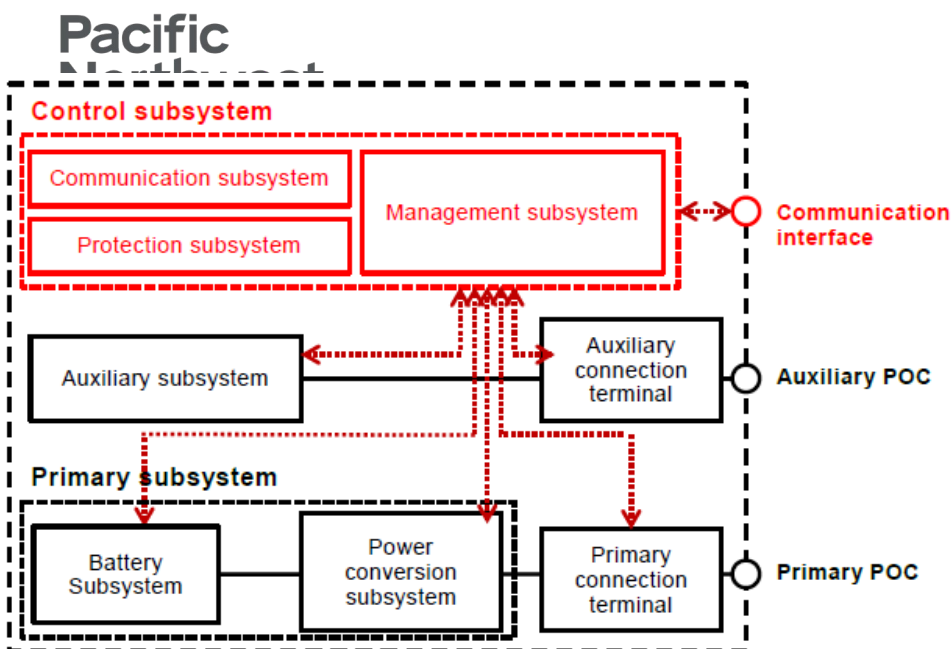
Pacific
Northwest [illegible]

Control subsystem

Communication subsystem

Protection subsystem

Management subsystem

Communication interface

Auxiliary subsystem

Auxiliary connection terminal

Auxiliary POC

Primary subsystem

Battery Subsystem

Power conversion subsystem

Primary connection terminal

Primary POC